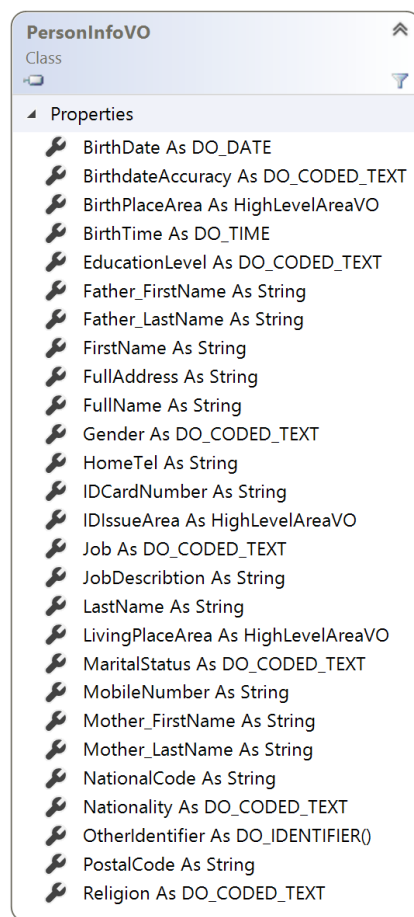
PersonInfoVO
Class

Properties
BirthDate As DO_DATE
BirthdateAccuracy As DO_CODED_TEXT
BirthPlaceArea As HighLevelAreaVO
BirthTime As DO_TIME
EducationLevel As DO_CODED_TEXT
Father_FirstName As String
Father_LastName As String
FirstName As String
FullAddress As String
FullName As String
Gender As DO_CODED_TEXT
HomeTel As String
IDCardNumber As String
IDIssueArea As HighLevelAreaVO
Job As DO_CODED_TEXT
JobDescribtion As String
LastName As String
LivingPlaceArea As HighLevelAreaVO
MaritalStatus As DO_CODED_TEXT
MobileNumber As String
Mother_FirstName As String
Mother_LastName As String
NationalCode As String
Nationality As DO_CODED_TEXT
OtherIdentifier As DO_IDENTIFIER()
PostalCode As String
Religion As DO_CODED_TEXT